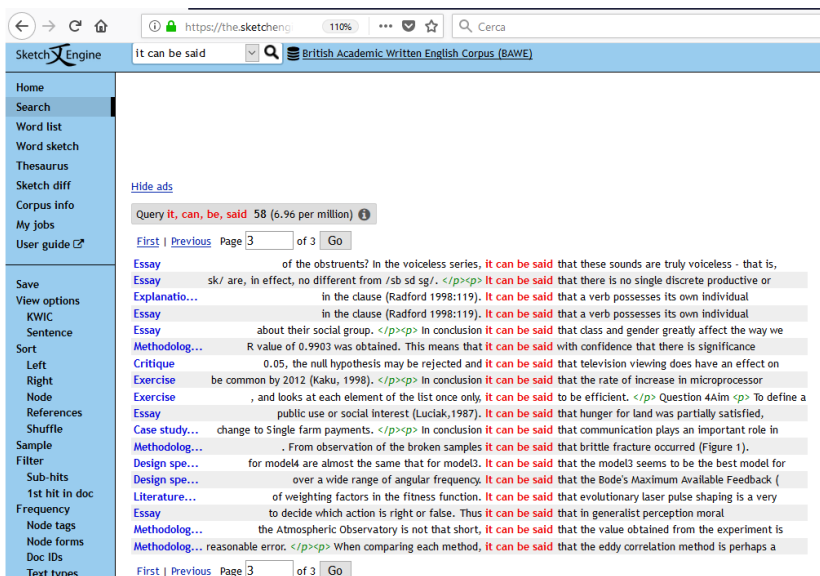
https://the.sketcheng 110% ••• Cerca

Sketch Engine it can be said British Academic Written English Corpus (BAWE)

Home
Search
Word list
Word sketch
Thesaurus
Sketch diff
Corpus info
My jobs
User guide

Save
View options
KWIC
Sentence
Sort
Left
Right
Node
References
Shuffle
Sample
Filter
Sub-hits
1st hit in doc
Frequency
Node tags
Node forms
Doc IDs
Text types

Hide ads

Query it, can, be, said 58 (6.96 per million)

First | Previous Page 3 of 3 Go

| | | | |
|---|---|---|---|
| Essay | of the obstruents? In the voiceless series, | it can be said | that these sounds are truly voiceless - that is, |
| Essay | sk/ are, in effect, no different from /sb sd sg/. </p><p> | it can be said | that there is no single discrete productive or |
| Explanatio... | in the clause (Radford 1998:119). | it can be said | that a verb possesses its own individual |
| Essay | in the clause (Radford 1998:119). | it can be said | that a verb possesses its own individual |
| Essay | about their social group. </p><p> In conclusion | it can be said | that class and gender greatly affect the way we |
| Methodolog... | R value of 0.9903 was obtained. This means that | it can be said | with confidence that there is significance |
| Critique | 0.05, the null hypothesis may be rejected and | it can be said | that television viewing does have an effect on |
| Exercise | be common by 2012 (Kaku, 1998). </p><p> In conclusion | it can be said | that the rate of increase in microprocessor |
| Exercise | , and looks at each element of the list once only, | it can be said | to be efficient. </p> Question 4Aim <p> To define a |
| Essay | public use or social interest (Luciak,1987). | it can be said | that hunger for land was partially satisfied, |
| Case study... | change to Single farm payments. </p><p> In conclusion | it can be said | that communication plays an important role in |
| Methodolog... | . From observation of the broken samples | it can be said | that brittle fracture occurred (Figure 1). |
| Design spe... | for model4 are almost the same that for model3. | it can be said | that the model3 seems to be the best model for |
| Design spe... | over a wide range of angular frequency. | it can be said | that the Bode's Maximum Available Feedback ( |
| Literature... | of weighting factors in the fitness function. | it can be said | that evolutionary laser pulse shaping is a very |
| Essay | to decide which action is right or false. Thus | it can be said | that in generalist perception moral |
| Methodolog... | the Atmospheric Observatory is not that short, | it can be said | that the value obtained from the experiment is |
| Methodolog... | reasonable error. </p><p> When comparing each method, | it can be said | that the eddy correlation method is perhaps a |

First | Previous Page 3 of 3 Go